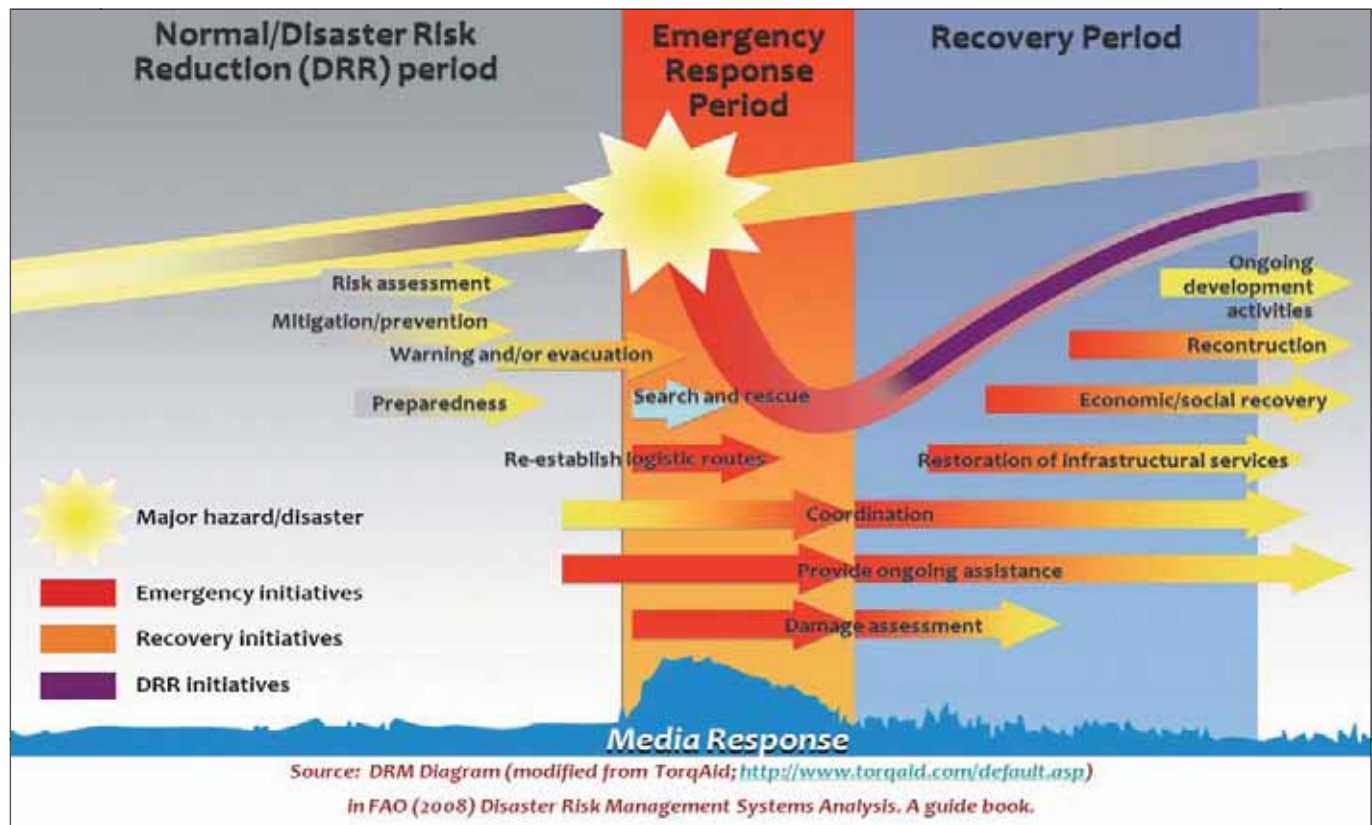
Normal/Disaster Risk Reduction (DRR) period

Emergency Response Period

Recovery Period

Risk assessment

Mitigation/prevention

Warning and/or evacuation

Preparedness

Search and rescue

Re-establish logistic routes

Ongoing development activities

Recontruction

Economic/social recovery

Restoration of infrastructural services

Coordination

Provide ongoing assistance

Damage assessment

Major hazard/disaster

Emergency initiatives

Recovery initiatives

DRR initiatives

Media Response

Source: DRM Diagram (modified from TorqAid; http://www.torqaid.com/default.asp)

in FAO (2008) Disaster Risk Management Systems Analysis. A guide book.